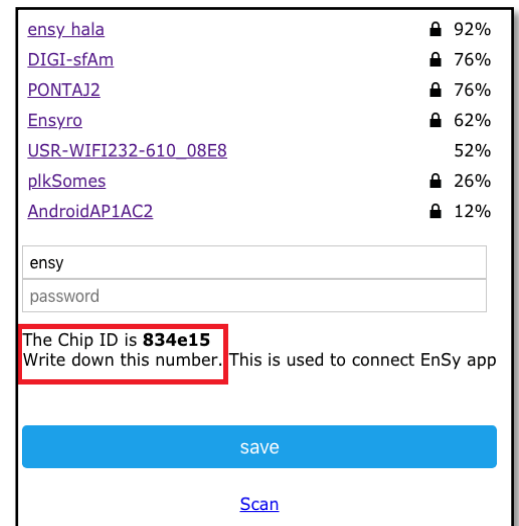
| | |
|---|---|
| ensy hala | 92% |
| DIGI-sfAm | 76% |
| PONTAJ2 | 76% |
| Ensyro | 62% |
| USR-WIFI232-610_08E8 | 52% |
| plkSomes | 26% |
| AndroidAP1AC2 | 12% |

ensy

password

The Chip ID is **834e15**
Write down this number. This is used to connect EnSy app

save

Scan